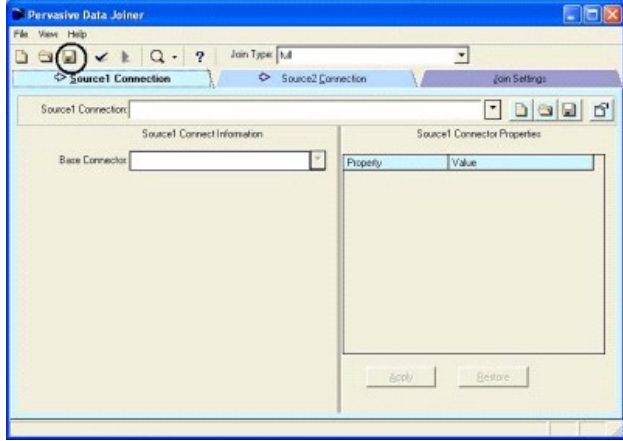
Pervasive Data Joiner

File View Help

Join Type: full

Source1 Connection

Source2 Connection

Join Settings

Source1 Connection:

Source1 Connect Information

Base Connector:

Source1 Connector Properties

| Property | Value |
|---|---|

Apply

Restore